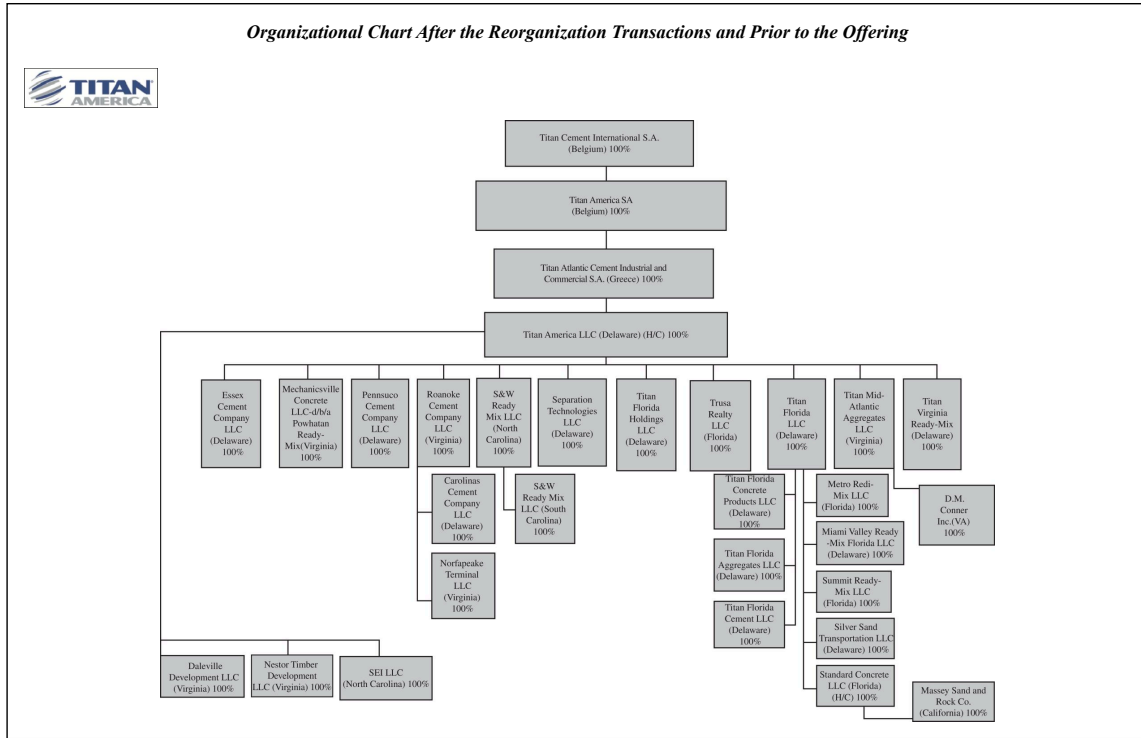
Organizational Chart After the Reorganization Transactions and Prior to the Offering

TITAN AMERICA

Titan Cement International S.A. (Belgium) 100%

Titan America SA (Belgium) 100%

Titan Atlantic Cement Industrial and Commercial S.A. (Greece) 100%

Titan America LLC (Delaware) (H/C) 100%

Essex Cement Company LLC (Delaware) 100%

Mechanicsville Concrete LLC-d/b/a Powhatan Ready-Mix(Virginia) 100%

Pennsuco Cement Company LLC (Delaware) 100%

Roanoke Cement Company LLC (Virginia) 100%

S&W Ready Mix LLC (North Carolina) 100%

Separation Technologies LLC (Delaware) 100%

Titan Florida Holdings LLC (Delaware) 100%

Trusa Realty LLC (Florida) 100%

Titan Florida LLC (Delaware) 100%

Titan Mid-Atlantic Aggregates LLC (Virginia) 100%

Titan Virginia Ready-Mix (Delaware) 100%

Carolinas Cement Company LLC (Delaware) 100%

Norfapeake Terminal LLC (Virginia) 100%

S&W Ready Mix LLC (South Carolina) 100%

Titan Florida Concrete Products LLC (Delaware) 100%

Titan Florida Aggregates LLC (Delaware) 100%

Titan Florida Cement LLC (Delaware) 100%

Metro Redi-Mix LLC (Florida) 100%

Miami Valley Ready-Mix Florida LLC (Delaware) 100%

Summit Ready-Mix LLC (Florida) 100%

Silver Sand Transportation LLC (Delaware) 100%

Standard Concrete LLC (Florida) (H/C)

Massey Sand and Rock Co. (California) 100%

D.M. Conner Inc.(VA) 100%

Daleville Development LLC (Virginia) 100%

Nestor Timber Development LLC (Virginia) 100%

SEI LLC (North Carolina) 100%